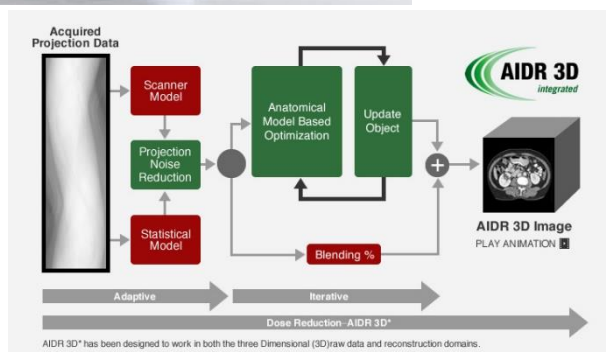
Acquired Projection Data

Scanner Model

Projection Noise Reduction

Statistical Model

Anatomical Model Based Optimization

Update Object

AIDR 3D integrated

AIDR 3D Image

PLAY ANIMATION

Blending %

Adaptive

Iterative

Dose Reduction- AIDR 3D*

AIDR 3D* has been designed to work in both the three Dimensional (3D)raw data and reconstruction domains.